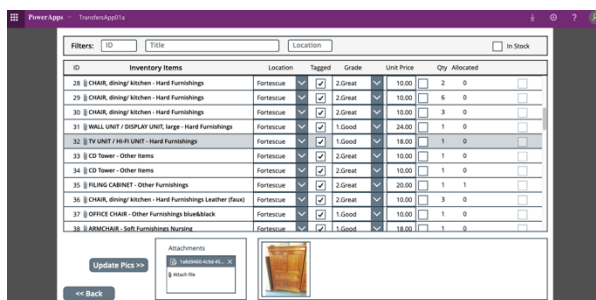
PowerApps TransfersApp01a

Filters: ID Title Location In Stock

| ID | Inventory Items | Location | Tagged | Grade | Unit Price | Qty | Allocated |
|---|---|---|---|---|---|---|---|
| 28 | CHAIR, dining/ kitchen - Hard Furnishings | Fortescue | ✓ | 2.Great | 10.00 | 2 | 0 |
| 29 | CHAIR, dining/ kitchen - Hard Furnishings | Fortescue | ✓ | 2.Great | 10.00 | 6 | 0 |
| 30 | CHAIR, dining/ kitchen - Hard Furnishings | Fortescue | ✓ | 2.Great | 10.00 | 3 | 0 |
| 31 | WALL UNIT / DISPLAY UNIT, large - Hard Furnishings | Fortescue | ✓ | 1.Good | 24.00 | 1 | 0 |
| 32 | TV UNIT / HI-FI UNIT - Hard Furnishings | Fortescue | ✓ | 2.Great | 18.00 | 1 | 0 |
| 33 | CD Tower - Other Items | Fortescue | ✓ | 2.Great | 10.00 | 1 | 0 |
| 34 | CD Tower - Other Items | Fortescue | ✓ | 2.Great | 10.00 | 1 | 0 |
| 35 | FILING CABINET - Other Furnishings | Fortescue | ✓ | 2.Great | 20.00 | 1 | 1 |
| 36 | CHAIR, dining/ kitchen - Hard Furnishings Leather (faux) | Fortescue | ✓ | 2.Great | 10.00 | 3 | 0 |
| 37 | OFFICE CHAIR - Other Furnishings blue&black | Fortescue | ✓ | 1.Good | 10.00 | 1 | 0 |
| 38 | ARMCHAIR - Soft Furnishings Nursing | Fortescue | ✓ | 1.Good | 18.00 | 1 | 0 |

Update Pics >>

Attachments
1a8d9460-4c9d-45... ×
Attach file

<< Back